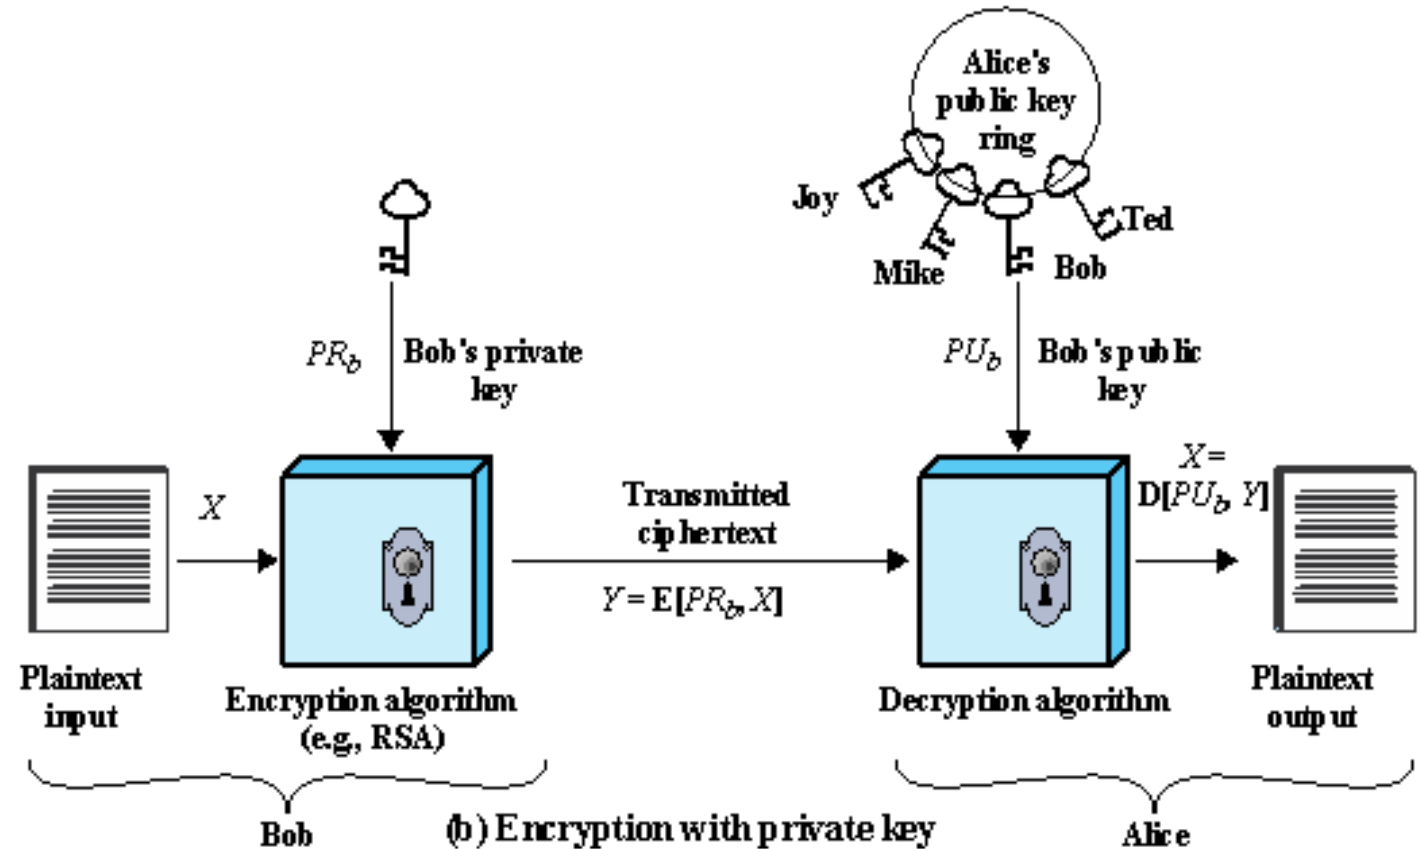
Alice's public key ring

Joy

Mike

Bob

Ted

$PR_b$ Bob's private key

$PU_b$ Bob's public key

$X$

Transmitted ciphertext

$Y = E[PR_b, X]$

$X = D[PU_b, Y]$

Plaintext input

Encryption algorithm (e.g., RSA)

Decryption algorithm

Plaintext output

Bob

(b) Encryption with private key

Alice